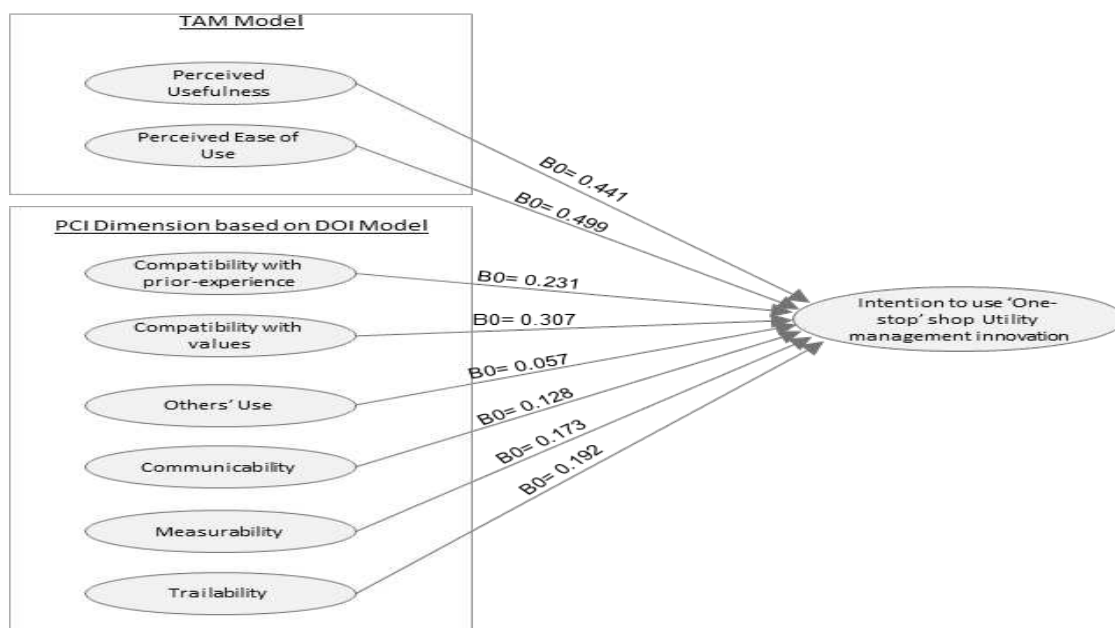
TAM Model

Perceived Usefulness

Perceived Ease of Use

PCI Dimension based on DOI Model

Compatibility with prior-experience

Compatibility with values

Others' Use

Communicability

Measurability

Trailability

B0= 0.441

B0= 0.499

B0= 0.231

B0= 0.307

B0= 0.057

B0= 0.128

B0= 0.173

B0= 0.192

Intention to use 'One-stop' shop Utility management innovation